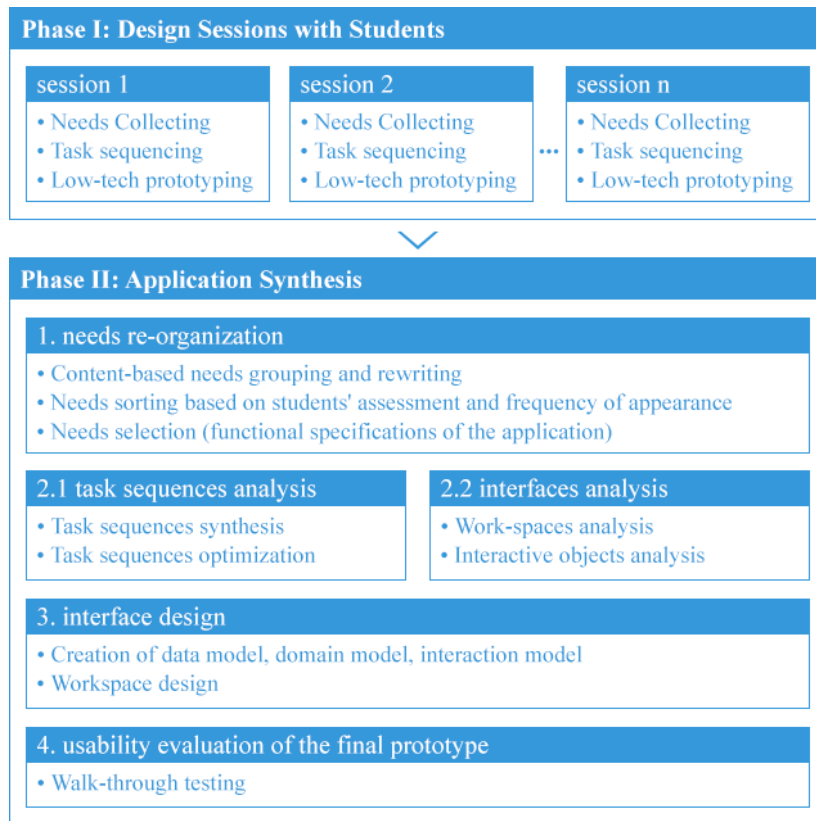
Phase I: Design Sessions with Students

session 1
• Needs Collecting
• Task sequencing
• Low-tech prototyping

session 2
• Needs Collecting
• Task sequencing
• Low-tech prototyping

...

session n
• Needs Collecting
• Task sequencing
• Low-tech prototyping

Phase II: Application Synthesis

1. needs re-organization
• Content-based needs grouping and rewriting
• Needs sorting based on students' assessment and frequency of appearance
• Needs selection (functional specifications of the application)

2.1 task sequences analysis
• Task sequences synthesis
• Task sequences optimization

2.2 interfaces analysis
• Work-spaces analysis
• Interactive objects analysis

3. interface design
• Creation of data model, domain model, interaction model
• Workspace design

4. usability evaluation of the final prototype
• Walk-through testing